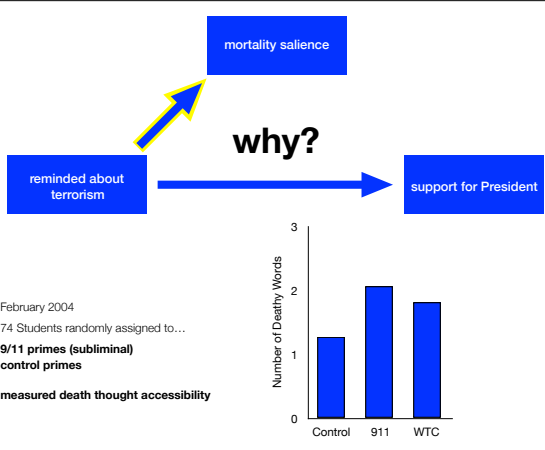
mortality salience

why?

reminded about terrorism

support for President

February 2004

74 Students randomly assigned to…

**9/11 primes (subliminal)**
**control primes**

**measured death thought accessibility**

Number of Deathy Words

3

2

1

0

Control

911

WTC